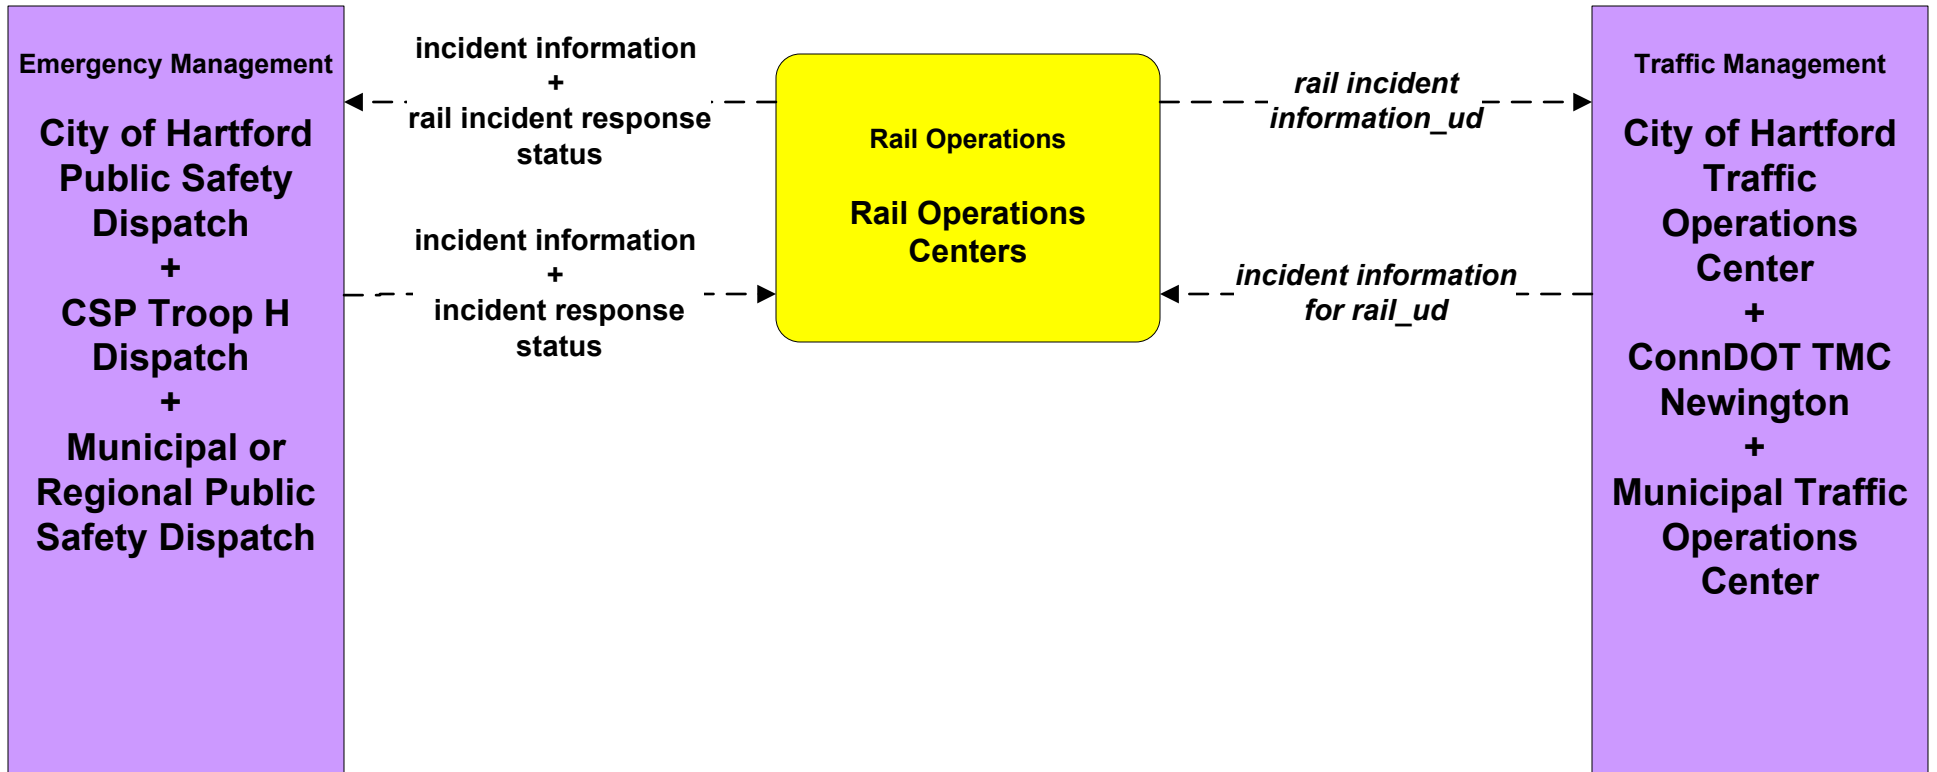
Emergency Management

City of Hartford Public Safety Dispatch
+
CSP Troop H Dispatch
+
Municipal or Regional Public Safety Dispatch

incident information
+
rail incident response status

incident information
+
incident response status

Rail Operations

Rail Operations Centers

rail incident information_ud

incident information for rail_ud

Traffic Management

City of Hartford Traffic Operations Center
+
ConnDOT TMC Newington
+
Municipal Traffic Operations Center